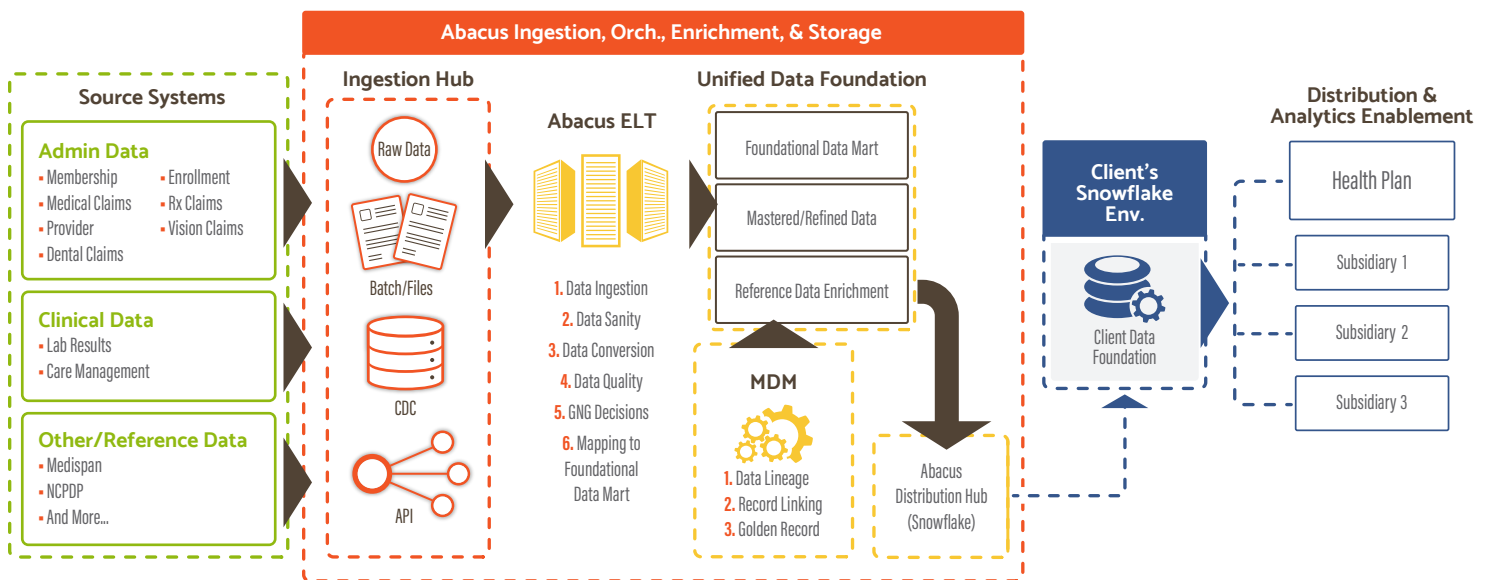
Abacus Ingestion, Orch., Enrichment, & Storage

Source Systems

Admin Data
- Membership
- Enrollment
- Medical Claims
- Rx Claims
- Provider
- Vision Claims
- Dental Claims

Clinical Data
- Lab Results
- Care Management

Other/Reference Data
- Medispan
- NCPDP
- And More...

Ingestion Hub

Raw Data

Batch/Files

CDC

API

Abacus ELT

1. Data Ingestion
2. Data Sanity
3. Data Conversion
4. Data Quality
5. GNG Decisions
6. Mapping to Foundational Data Mart

Unified Data Foundation

Foundational Data Mart

Mastered/Refined Data

Reference Data Enrichment

MDM

1. Data Lineage
2. Record Linking
3. Golden Record

Abacus Distribution Hub (Snowflake)

Client's Snowflake Env.

Client Data Foundation

Distribution & Analytics Enablement

Health Plan

Subsidiary 1

Subsidiary 2

Subsidiary 3